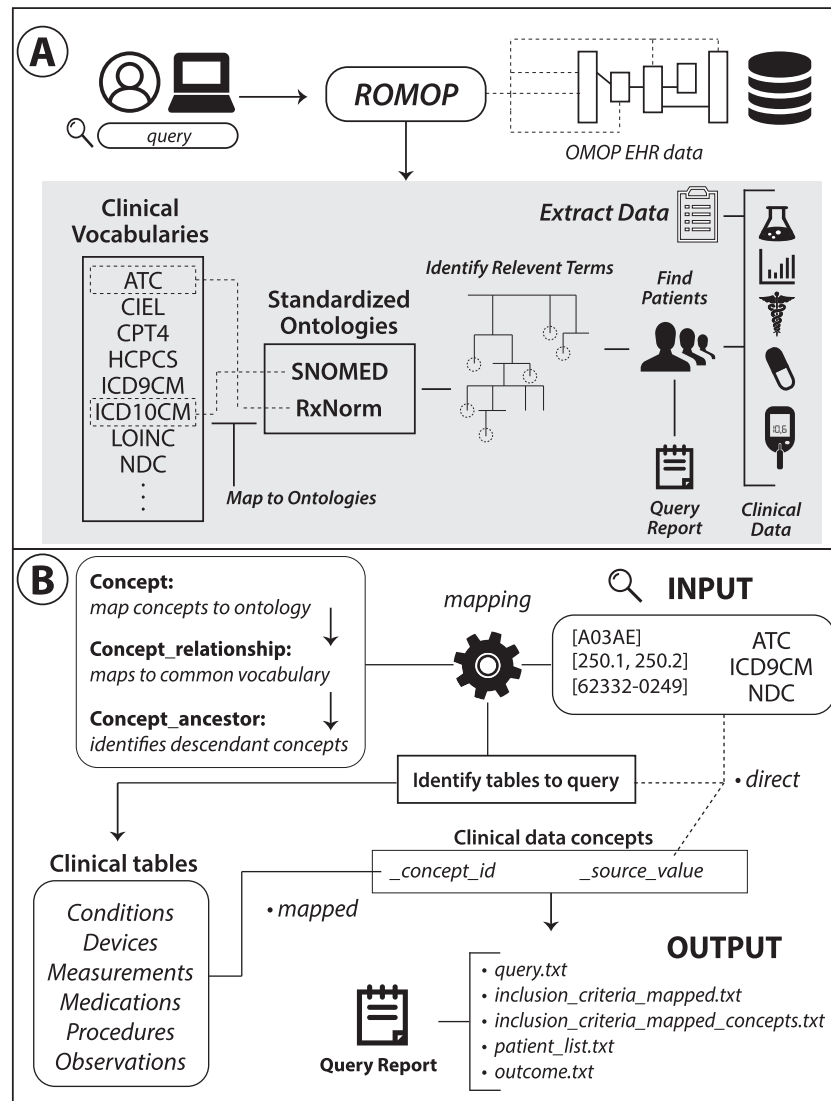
A

query

ROMOP

OMOP EHR data

Clinical Vocabularies

ATC
CIEL
CPT4
HCPCS
ICD9CM
ICD10CM
LOINC
NDC
⋮

Standardized Ontologies

SNOMED
RxNorm

Map to Ontologies

Identify Relevent Terms

Extract Data

Find Patients

Query Report

10.6

Clinical Data

B

Concept:
map concepts to ontology

Concept_relationship:
maps to common vocabulary

Concept_ancestor:
identifies descendant concepts

mapping

INPUT

[A03AE]
[250.1, 250.2]
[62332-0249]

ATC
ICD9CM
NDC

Identify tables to query

• direct

Clinical data concepts

_concept_id _source_value

Clinical tables

Conditions
Devices
Measurements
Medications
Procedures
Observations

• mapped

OUTPUT

Query Report

• query.txt
• inclusion_criteria_mapped.txt
• inclusion_criteria_mapped_concepts.txt
• patient_list.txt
• outcome.txt